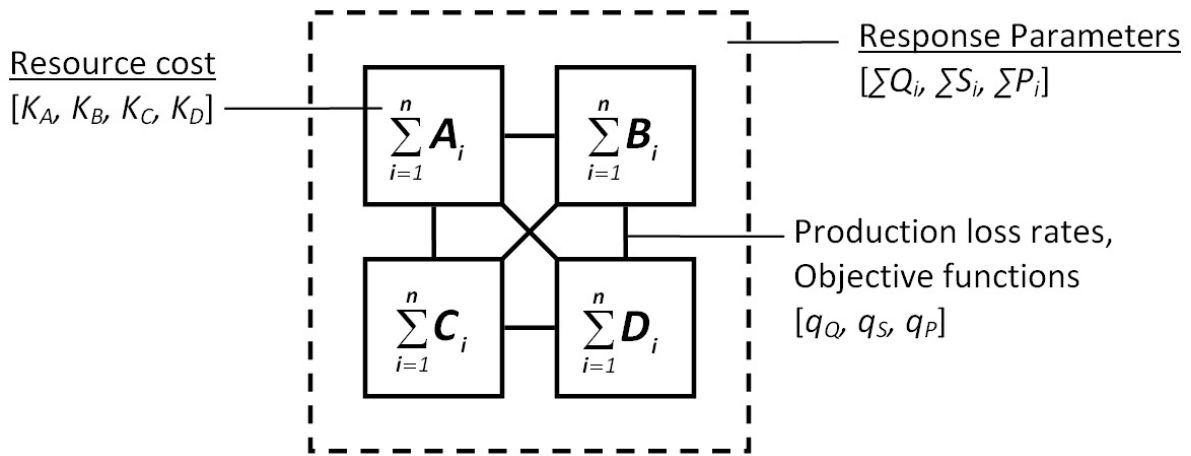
Resource cost
$[K_A, K_B, K_C, K_D]$

Response Parameters
$[\sum Q_i, \sum S_i, \sum P_i]$

$\sum_{i=1}^{n} A_i$

$\sum_{i=1}^{n} B_i$

$\sum_{i=1}^{n} C_i$

$\sum_{i=1}^{n} D_i$

Production loss rates,
Objective functions
$[q_Q, q_S, q_P]$